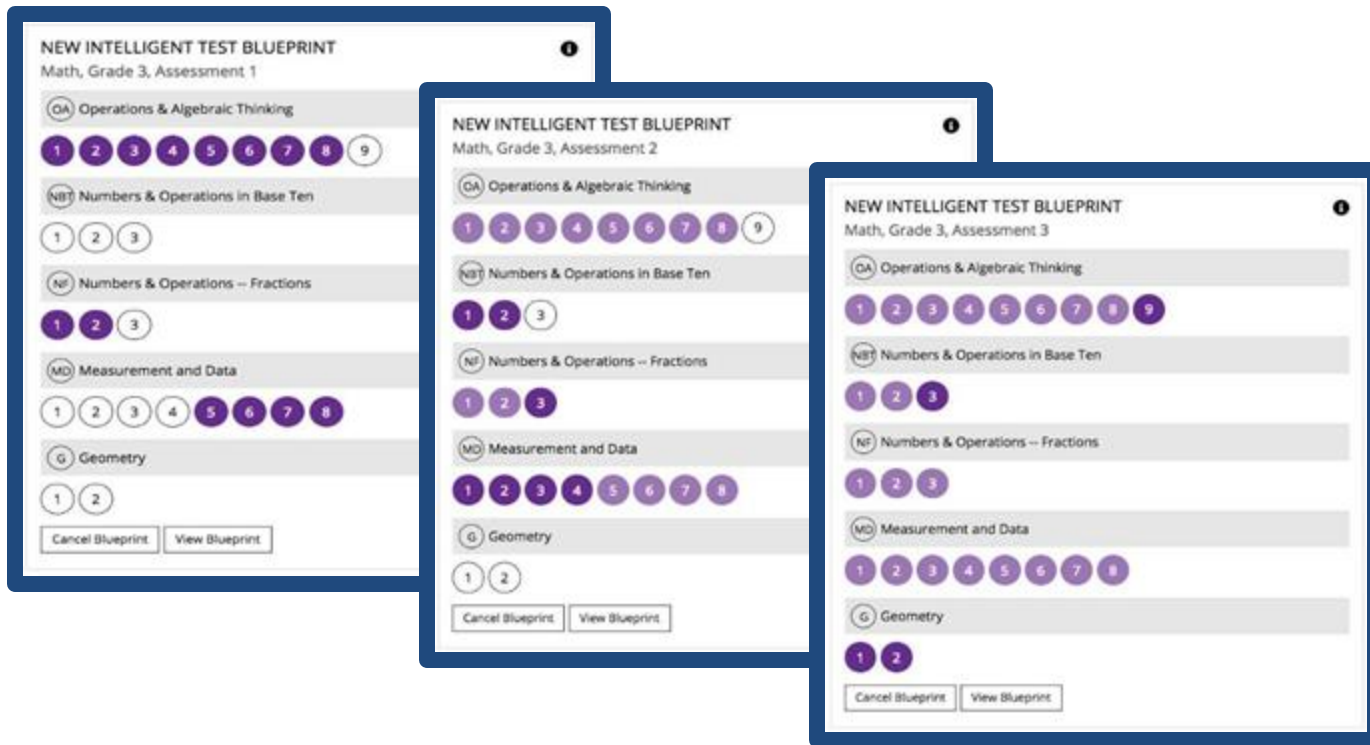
NEW INTELLIGENT TEST BLUEPRINT
Math, Grade 3, Assessment 1

OA Operations & Algebraic Thinking
1 2 3 4 5 6 7 8 9

NBT Numbers & Operations in Base Ten
1 2 3

NF Numbers & Operations -- Fractions
1 2 3

MD Measurement and Data
1 2 3 4 5 6 7 8

G Geometry
1 2

Cancel Blueprint | View Blueprint

NEW INTELLIGENT TEST BLUEPRINT
Math, Grade 3, Assessment 2

OA Operations & Algebraic Thinking
1 2 3 4 5 6 7 8 9

NBT Numbers & Operations in Base Ten
1 2 3

NF Numbers & Operations -- Fractions
1 2 3

MD Measurement and Data
1 2 3 4 5 6 7 8

G Geometry
1 2

Cancel Blueprint | View Blueprint

NEW INTELLIGENT TEST BLUEPRINT
Math, Grade 3, Assessment 3

OA Operations & Algebraic Thinking
1 2 3 4 5 6 7 8 9

NBT Numbers & Operations in Base Ten
1 2 3

NF Numbers & Operations -- Fractions
1 2 3

MD Measurement and Data
1 2 3 4 5 6 7 8

G Geometry
1 2

Cancel Blueprint | View Blueprint